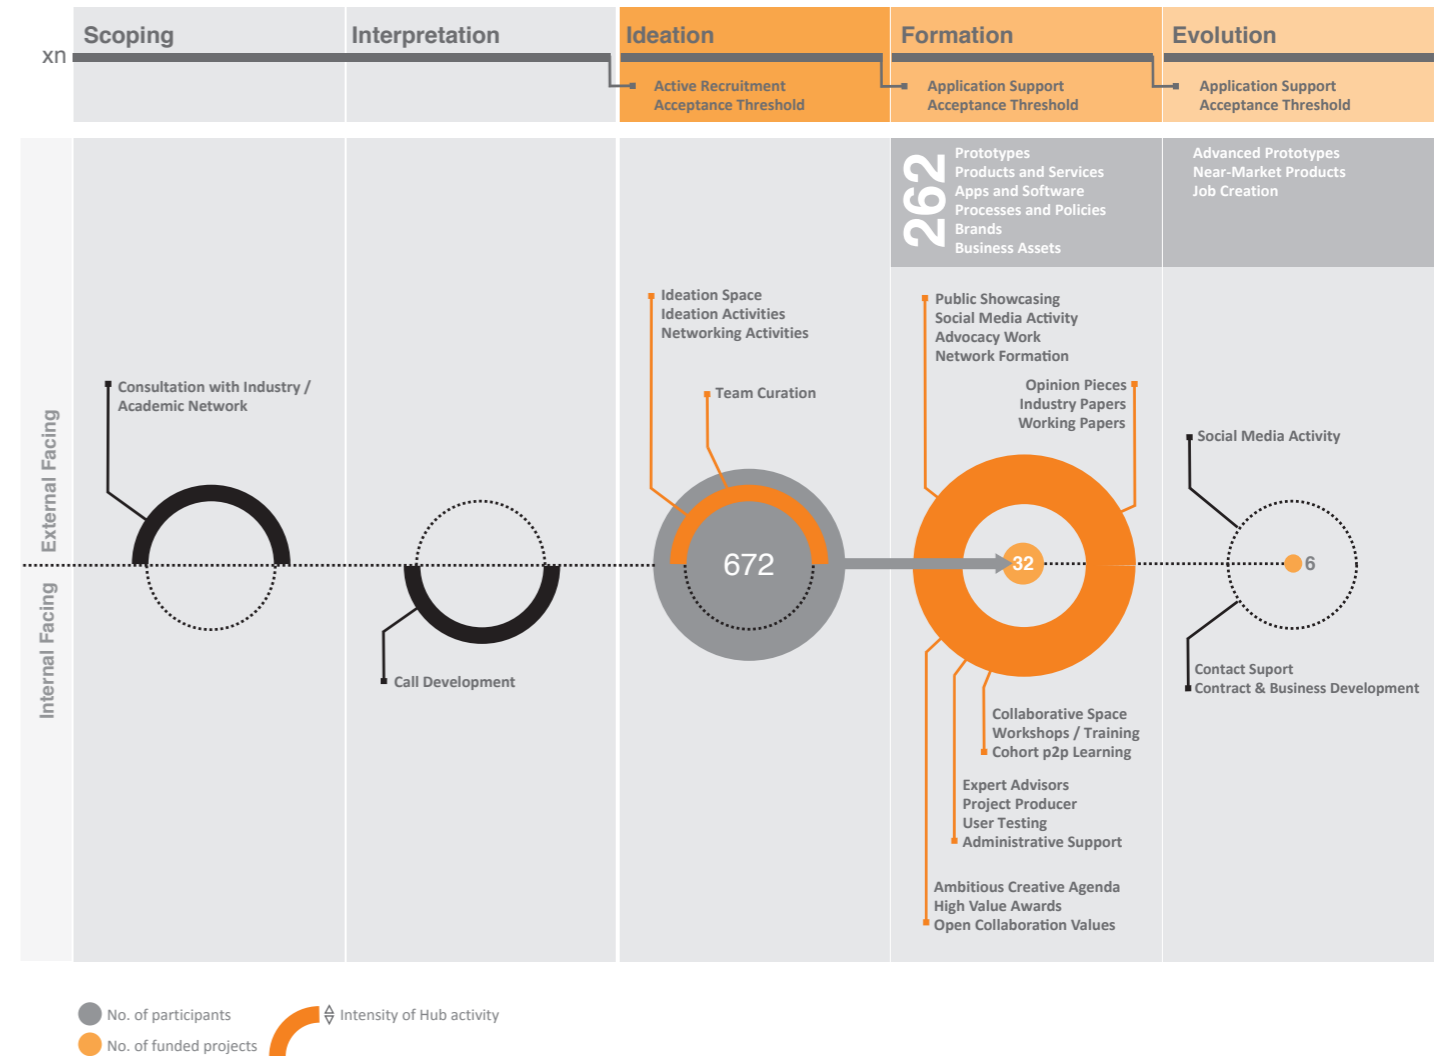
xn

Scoping

Interpretation

Ideation

Active Recruitment
Acceptance Threshold

Formation

Application Support
Acceptance Threshold

Evolution

Application Support
Acceptance Threshold

262

Prototypes
Products and Services
Apps and Software
Processes and Policies
Brands
Business Assets

Advanced Prototypes
Near-Market Products
Job Creation

External Facing

Internal Facing

Consultation with Industry / Academic Network

Ideation Space
Ideation Activities
Networking Activities

Team Curation

Public Showcasing
Social Media Activity
Advocacy Work
Network Formation

Opinion Pieces
Industry Papers
Working Papers

Social Media Activity

672

32

6

Call Development

Contact Suport
Contract & Business Development

Collaborative Space
Workshops / Training
Cohort p2p Learning

Expert Advisors
Project Producer
User Testing
Administrative Support

Ambitious Creative Agenda
High Value Awards
Open Collaboration Values

No. of participants

No. of funded projects

Intensity of Hub activity